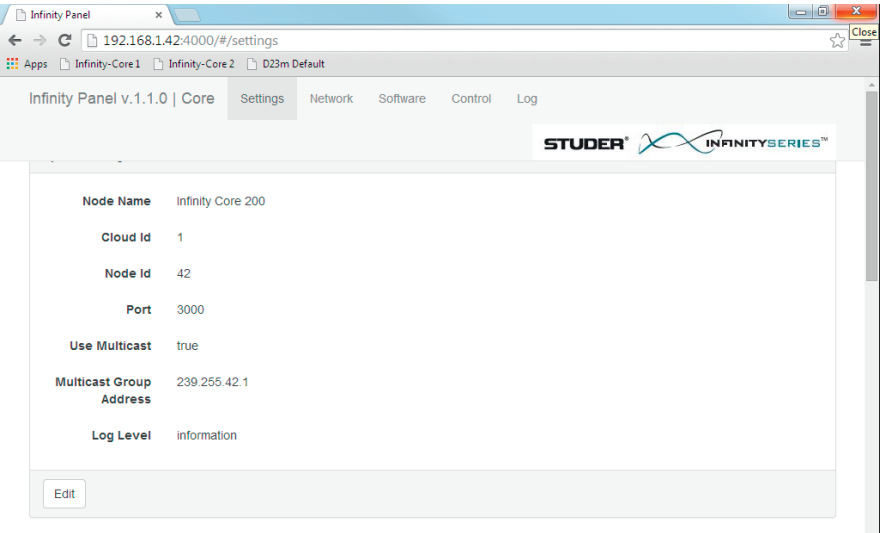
Infinity Panel ×

Close

192.168.1.42:4000/#/settings

Apps Infinity-Core 1 Infinity-Core 2 D23m Default

Infinity Panel v.1.1.0 | Core Settings Network Software Control Log

STUDER® INFINITYSERIES™

| | |
|---|---|
| Node Name | Infinity Core 200 |
| Cloud Id | 1 |
| Node Id | 42 |
| Port | 3000 |
| Use Multicast | true |
| Multicast Group Address | 239.255.42.1 |
| Log Level | information |

Edit